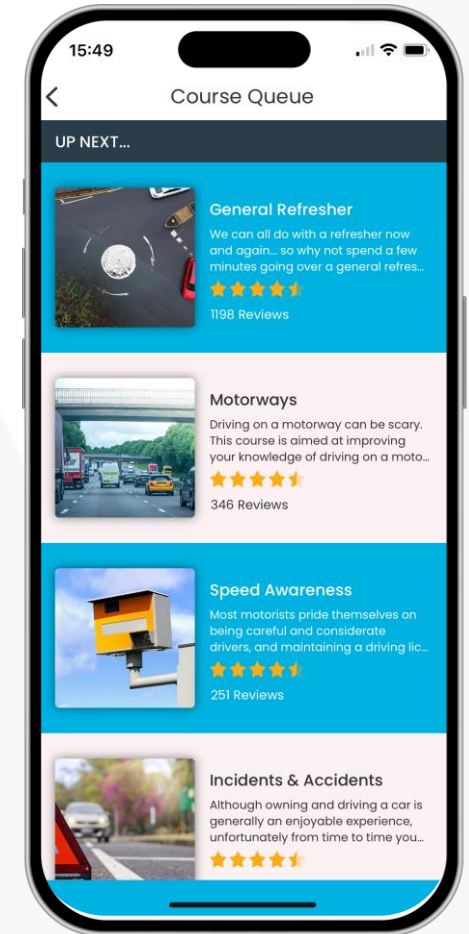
15:49

<

Course Queue

UP NEXT...

General Refresher

We can all do with a refresher now and again... so why not spend a few minutes going over a general refres...

1198 Reviews

Motorways

Driving on a motorway can be scary. This course is aimed at improving your knowledge of driving on a moto...

346 Reviews

Speed Awareness

Most motorists pride themselves on being careful and considerate drivers, and maintaining a driving lic...

251 Reviews

Incidents & Accidents

Although owning and driving a car is generally an enjoyable experience, unfortunately from time to time you...